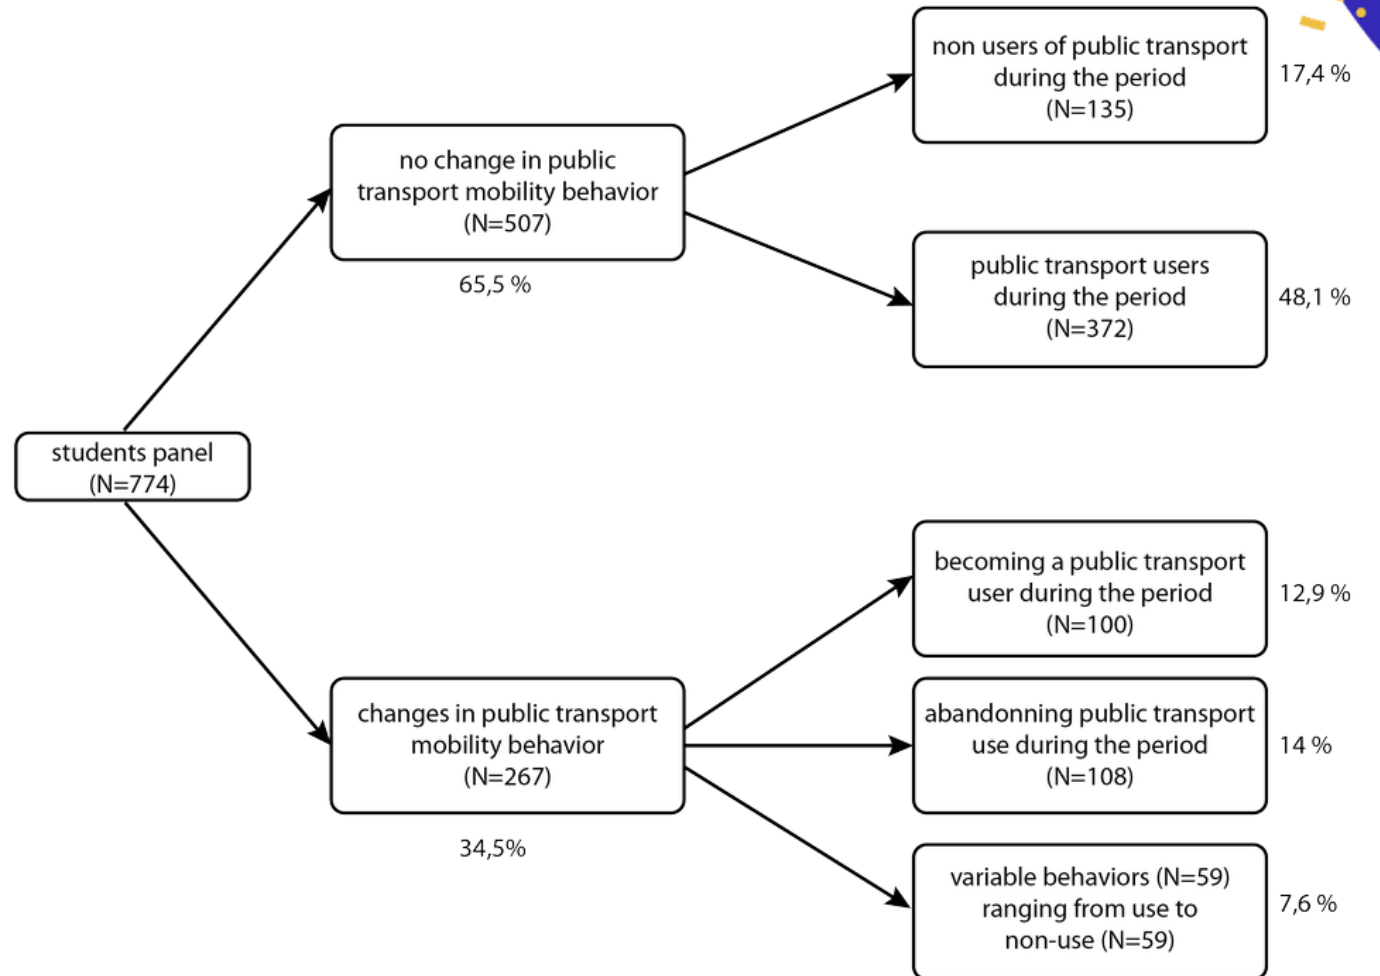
students panel
(N=774)

no change in public transport mobility behavior
(N=507)

65,5 %

non users of public transport during the period
(N=135)

17,4 %

public transport users during the period
(N=372)

48,1 %

changes in public transport mobility behavior
(N=267)

34,5%

becoming a public transport user during the period
(N=100)

12,9 %

abandonning public transport use during the period
(N=108)

14 %

variable behaviors (N=59) ranging from use to non-use (N=59)

7,6 %